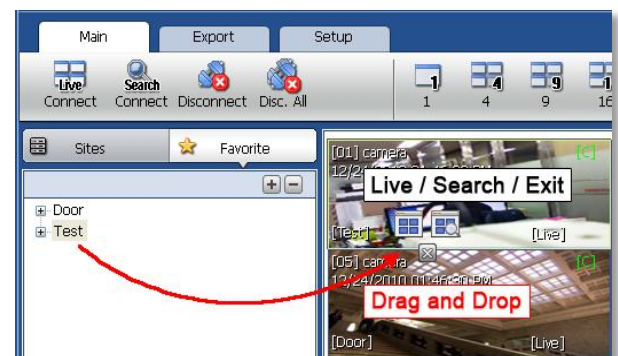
Main Export Setup

Live Connect Search Connect Disconnect Disc. All

1 1
4 4
9 9
16

Sites Favorite

+ −

Door
Test

[01] camera
12/24/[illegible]
[C]
Live / Search / Exit
[Test]
[Live]

[05] camera
12/24/2010 01:46:30 PM
[C]
Drag and Drop
[Door]
[Live]